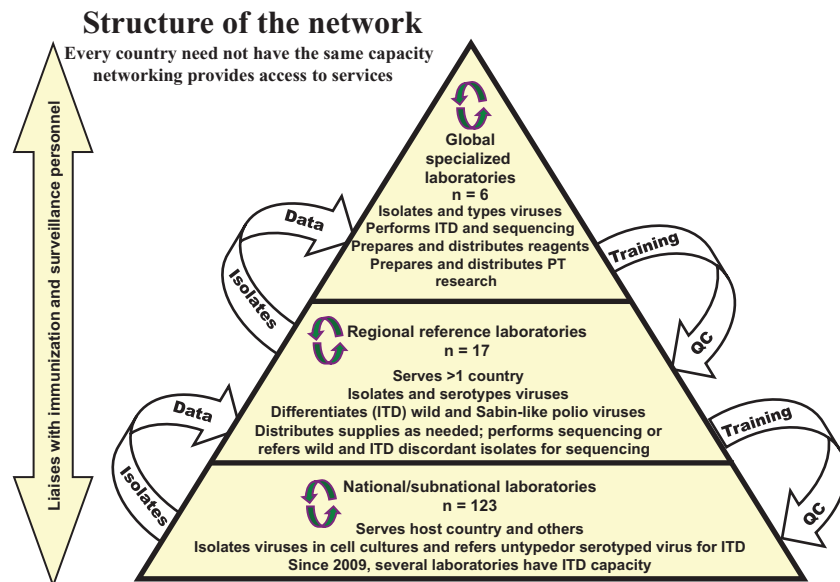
Structure of the network

Every country need not have the same capacity networking provides access to services

Liaises with immunization and surveillance personnel

Global specialized laboratories
n = 6
Isolates and types viruses
Performs ITD and sequencing
Prepares and distributes reagents
Prepares and distributes PT research

Data

Isolates

Training

QC

Regional reference laboratories
n = 17
Serves >1 country
Isolates and serotypes viruses
Differentiates (ITD) wild and Sabin-like polio viruses
Distributes supplies as needed; performs sequencing or refers wild and ITD discordant isolates for sequencing

Data

Isolates

Training

QC

National/subnational laboratories
n = 123
Serves host country and others
Isolates viruses in cell cultures and refers untypedor serotyped virus for ITD
Since 2009, several laboratories have ITD capacity